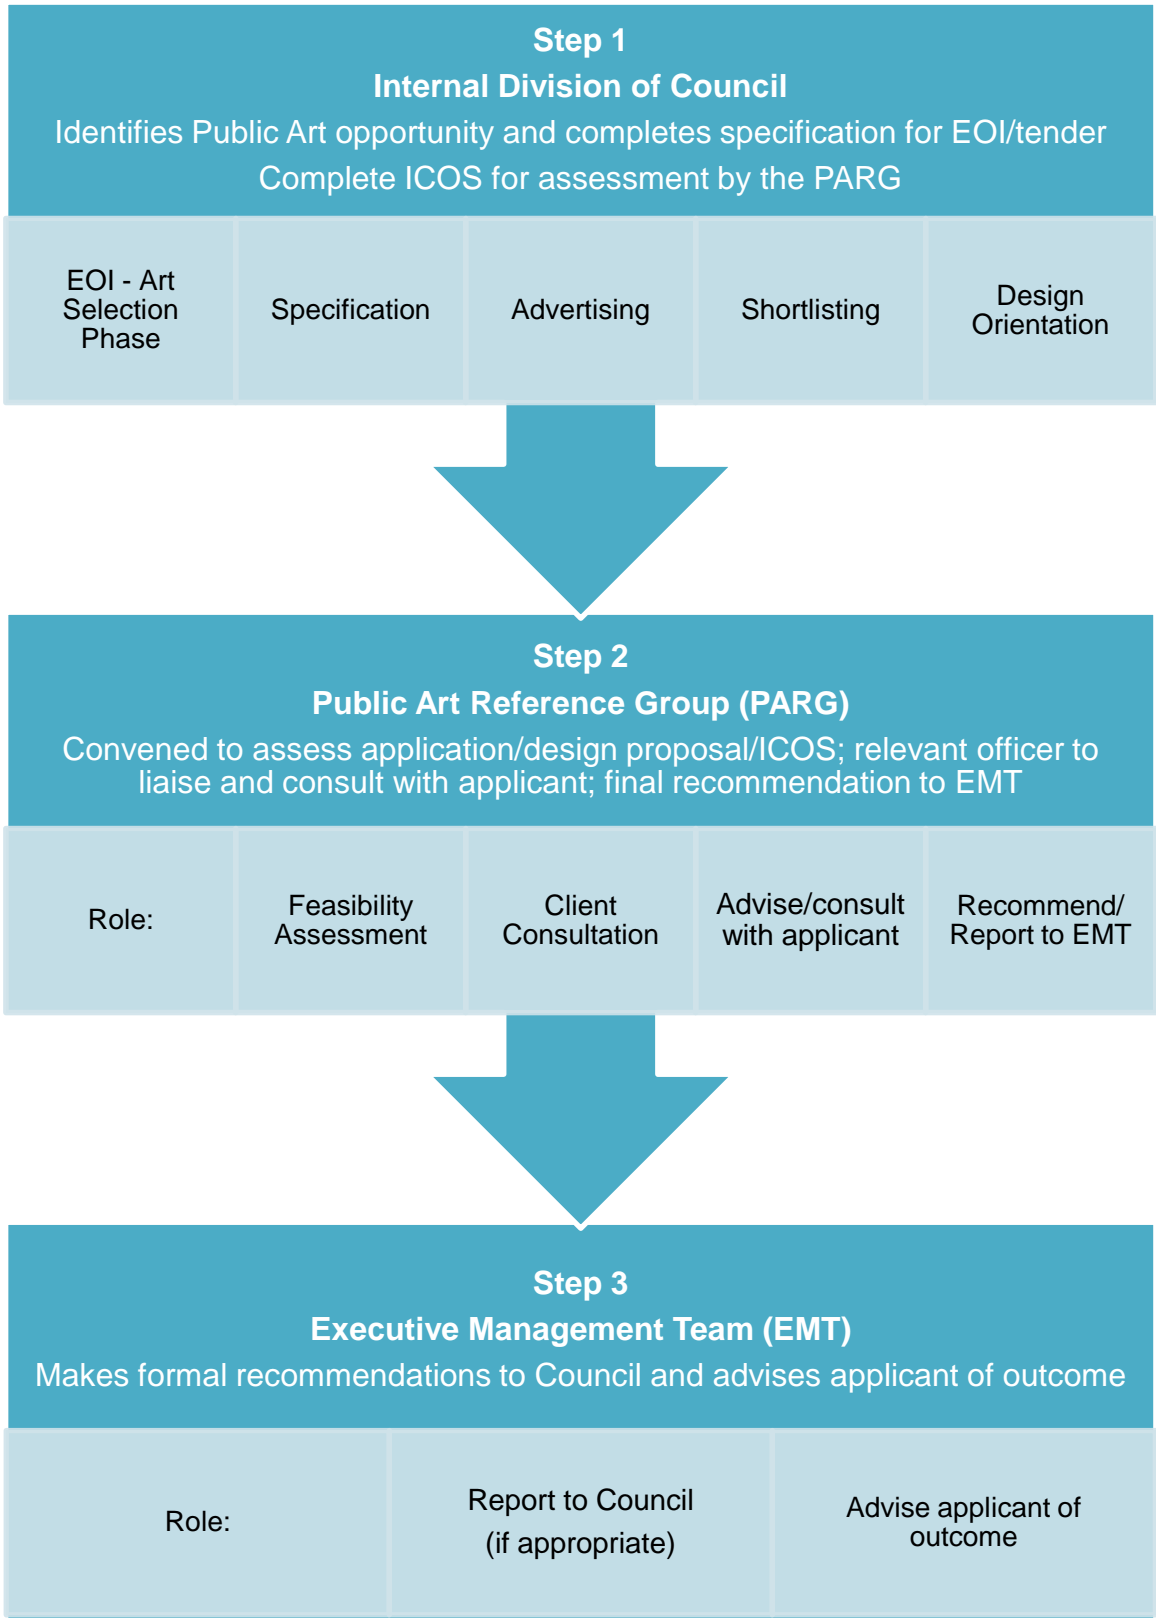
Step 1
Internal Division of Council
Identifies Public Art opportunity and completes specification for EOI/tender
Complete ICOS for assessment by the PARG

| EOI - Art Selection Phase | Specification | Advertising | Shortlisting | Design Orientation |
|---|---|---|---|---|

Step 2
Public Art Reference Group (PARG)
Convened to assess application/design proposal/ICOS; relevant officer to liaise and consult with applicant; final recommendation to EMT

| Role: | Feasibility Assessment | Client Consultation | Advise/consult with applicant | Recommend/ Report to EMT |
|---|---|---|---|---|

Step 3
Executive Management Team (EMT)
Makes formal recommendations to Council and advises applicant of outcome

| Role: | Report to Council (if appropriate) | Advise applicant of outcome |
|---|---|---|